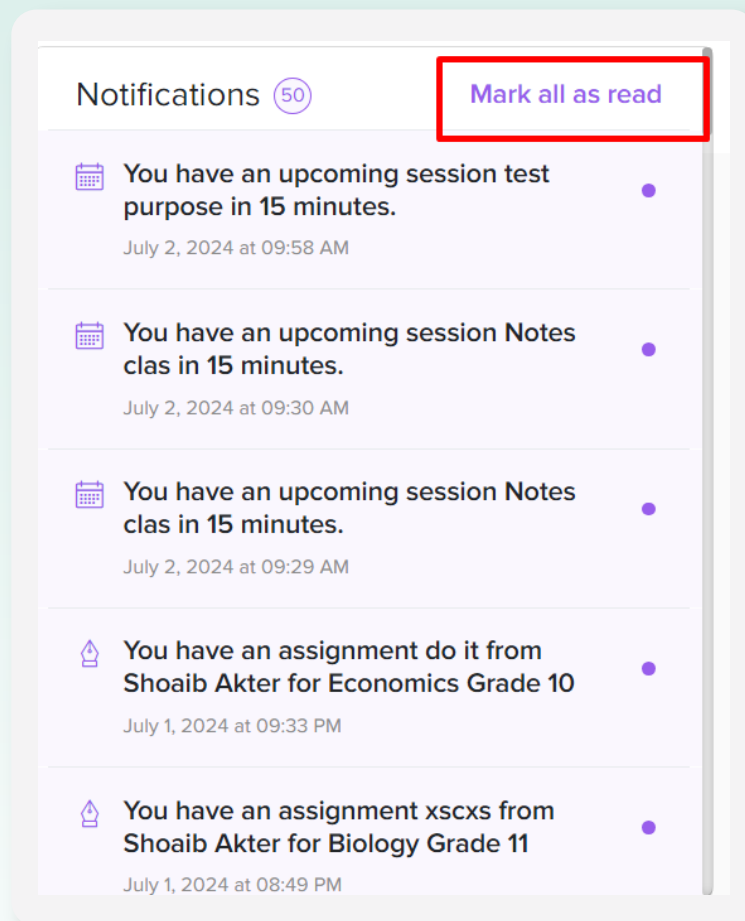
Notifications 50

Mark all as read

You have an upcoming session test purpose in 15 minutes.

July 2, 2024 at 09:58 AM

You have an upcoming session Notes clas in 15 minutes.

July 2, 2024 at 09:30 AM

You have an upcoming session Notes clas in 15 minutes.

July 2, 2024 at 09:29 AM

You have an assignment do it from Shoaib Akter for Economics Grade 10

July 1, 2024 at 09:33 PM

You have an assignment xscxs from Shoaib Akter for Biology Grade 11

July 1, 2024 at 08:49 PM